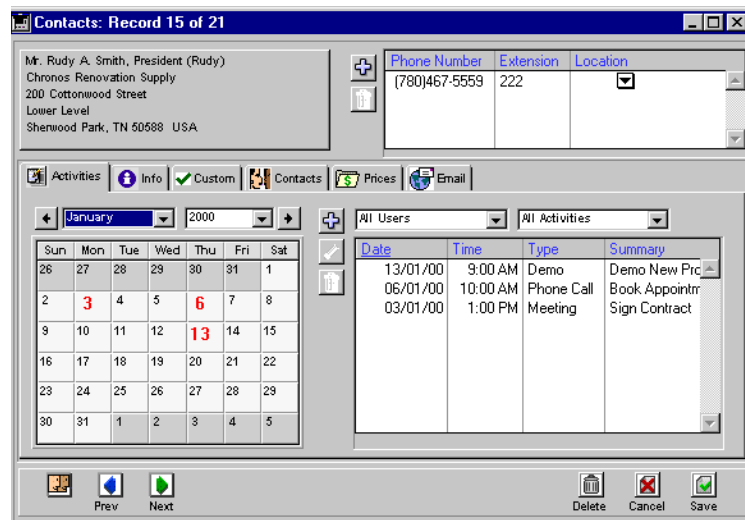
Contacts: Record 15 of 21

Mr. Rudy A. Smith, President (Rudy)
Chronos Renovation Supply
200 Cottonwood Street
Lower Level
Sherwood Park, TN 50588 USA

| Phone Number | Extension | Location |
|---|---|---|
| (780)467-5559 | 222 | |

Activities | Info | Custom | Contacts | Prices | Email

January 2000

| Sun | Mon | Tue | Wed | Thu | Fri | Sat |
|---|---|---|---|---|---|---|
| 26 | 27 | 28 | 29 | 30 | 31 | 1 |
| 2 | 3 | 4 | 5 | 6 | 7 | 8 |
| 9 | 10 | 11 | 12 | 13 | 14 | 15 |
| 16 | 17 | 18 | 19 | 20 | 21 | 22 |
| 23 | 24 | 25 | 26 | 27 | 28 | 29 |
| 30 | 31 | 1 | 2 | 3 | 4 | 5 |

All Users | All Activities

| Date | Time | Type | Summary |
|---|---|---|---|
| 13/01/00 | 9:00 AM | Demo | Demo New Pro |
| 06/01/00 | 10:00 AM | Phone Call | Book Appointm |
| 03/01/00 | 1:00 PM | Meeting | Sign Contract |

Prev Next Delete Cancel Save